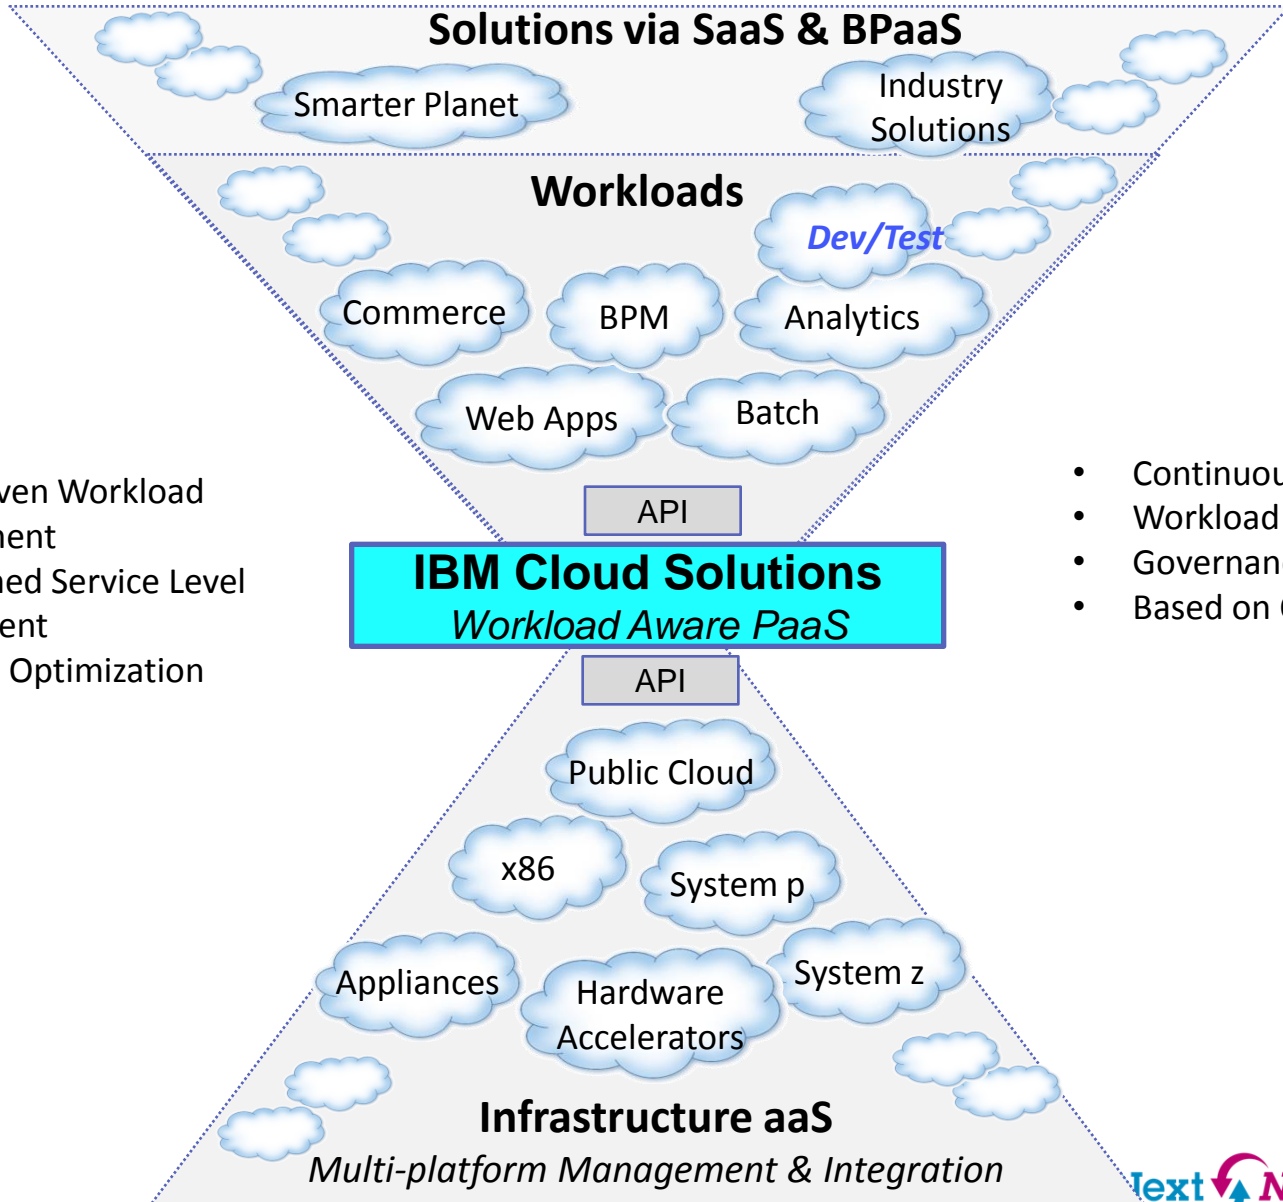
Solutions via SaaS & BPaaS

Smarter Planet

Industry Solutions

Workloads

Dev/Test

Commerce

BPM

Analytics

Web Apps

Batch

ven Workload
nent
ned Service Level
ent
Optimization

API

IBM Cloud Solutions
Workload Aware PaaS

API

- Continuou
- Workload
- Governan
- Based on

Public Cloud

x86

System p

Appliances

Hardware Accelerators

System z

Infrastructure aaS
Multi-platform Management & Integration

Next